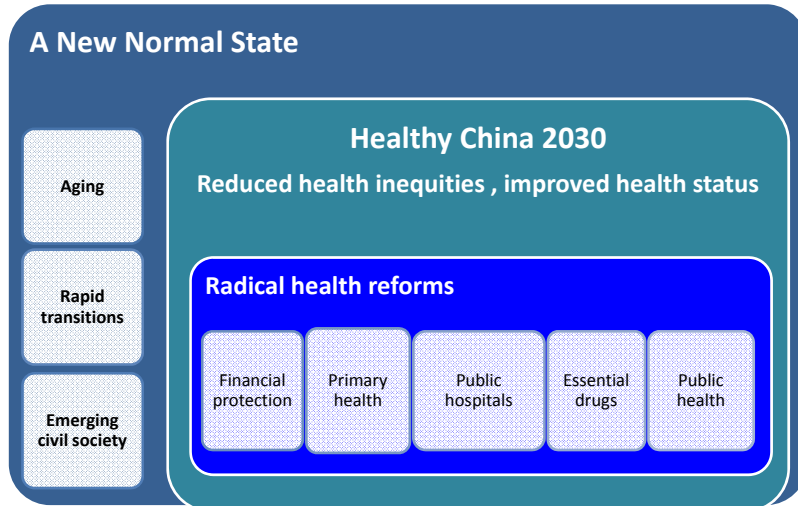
A New Normal State

Aging

Rapid transitions

Emerging civil society

Healthy China 2030

Reduced health inequities , improved health status

Radical health reforms

Financial protection

Primary health

Public hospitals

Essential drugs

Public health